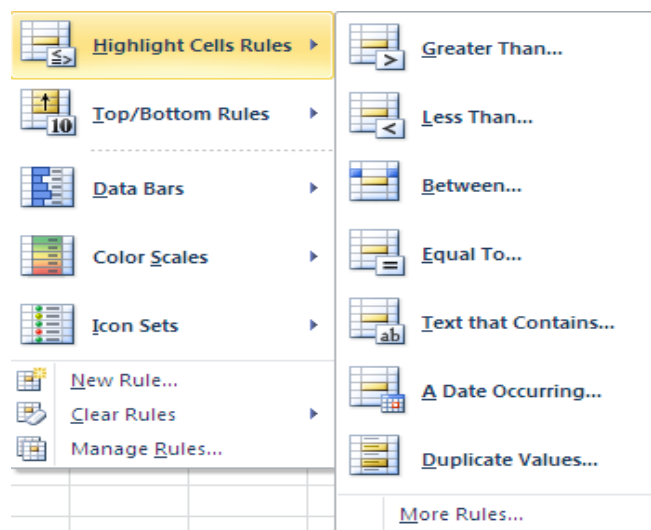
Highlight Cells Rules
Top/Bottom Rules
Data Bars
Color Scales
Icon Sets
New Rule...
Clear Rules
Manage Rules...

Greater Than...
Less Than...
Between...
Equal To...
Text that Contains...
A Date Occurring...
Duplicate Values...
More Rules...